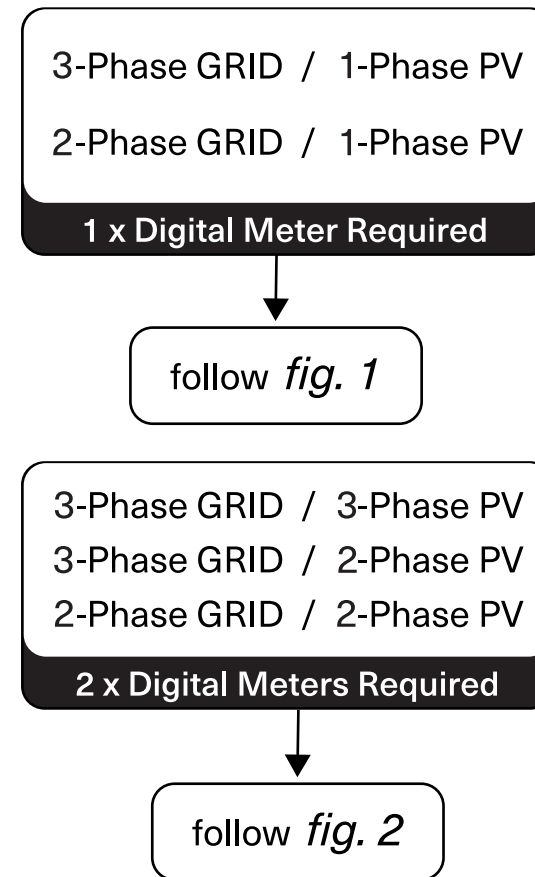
3-Phase GRID / 1-Phase PV

2-Phase GRID / 1-Phase PV

1 x Digital Meter Required

follow *fig. 1*

3-Phase GRID / 3-Phase PV

3-Phase GRID / 2-Phase PV

2-Phase GRID / 2-Phase PV

2 x Digital Meters Required

follow *fig. 2*